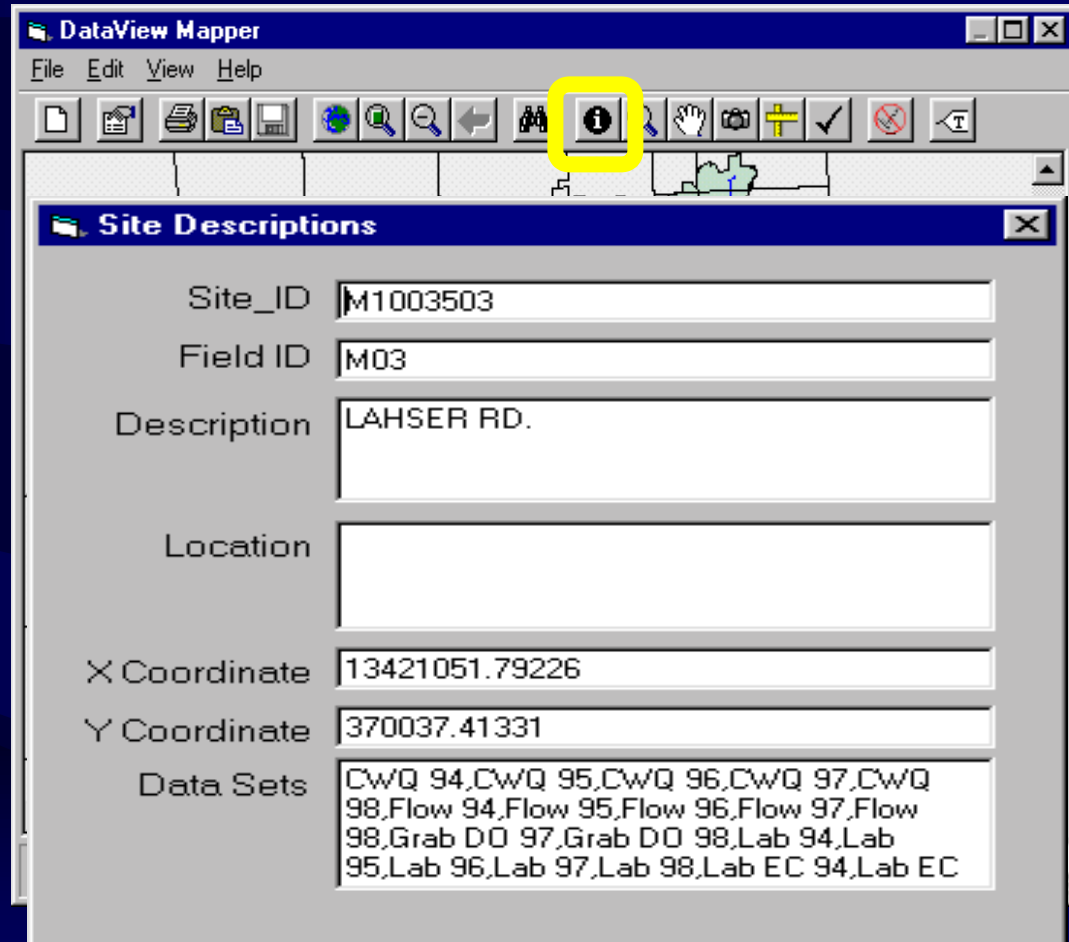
DataView Mapper

File Edit View Help

Site Descriptions

Site_ID M1003503

Field ID M03

Description LAHSER RD.

Location

X Coordinate 13421051.79226

Y Coordinate 370037.41331

Data Sets CWQ 94,CWQ 95,CWQ 96,CWQ 97,CWQ 98,Flow 94,Flow 95,Flow 96,Flow 97,Flow 98,Grab DO 97,Grab DO 98,Lab 94,Lab 95,Lab 96,Lab 97,Lab 98,Lab EC 94,Lab EC